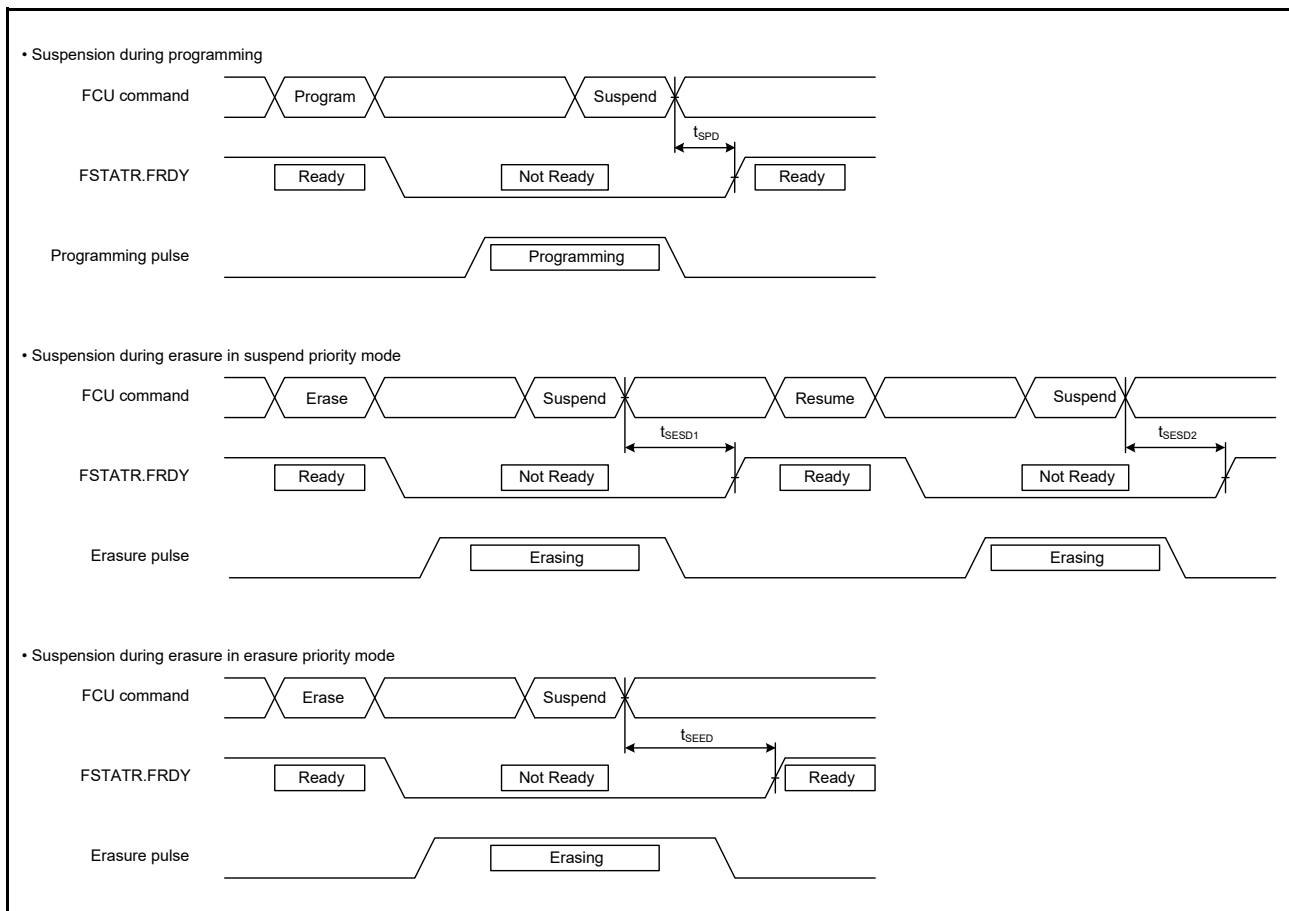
• Suspension during programming

FCU command
Program
Suspend
$t_{SPD}$
FSTATR.FRDY
Ready
Not Ready
Ready
Programming pulse
Programming

• Suspension during erasure in suspend priority mode

FCU command
Erase
Suspend
Resume
Suspend
$t_{SESD1}$
$t_{SESD2}$
FSTATR.FRDY
Ready
Not Ready
Ready
Not Ready
Erasure pulse
Erasing
Erasing

• Suspension during erasure in erasure priority mode

FCU command
Erase
Suspend
$t_{SEED}$
FSTATR.FRDY
Ready
Not Ready
Ready
Erasure pulse
Erasing